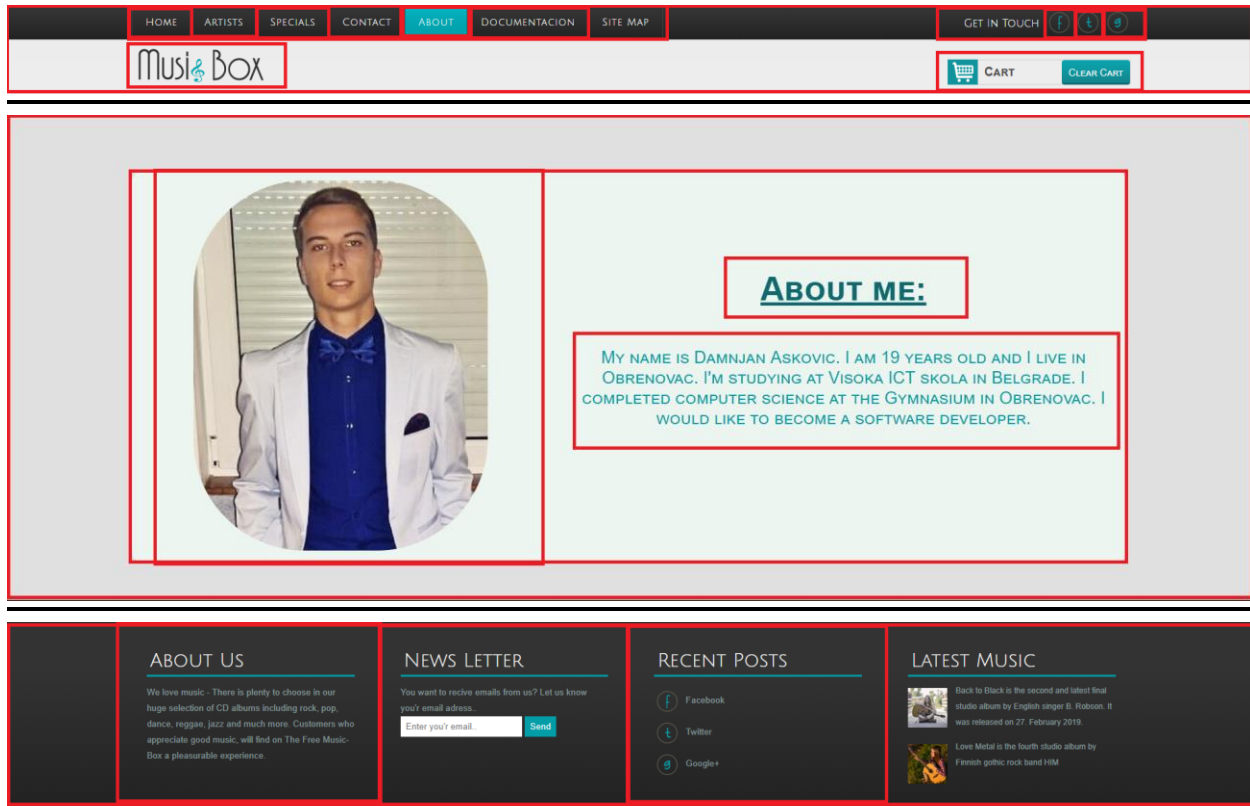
Home Artists Specials Contact About Documentacion Site Map

Get in touch f t g

Music Box

Cart Clear Cart

About me:

My name is Damnjan Askovic. I am 19 years old and I live in Obrenovac. I'm studying at Visoka ICT skola in Belgrade. I completed computer science at the Gymnasium in Obrenovac. I would like to become a software developer.

About Us

We love music - There is plenty to choose in our huge selection of CD albums including rock, pop, dance, reggae, jazz and much more. Customers who appreciate good music, will find on The Free Music-Box a pleasurable experience.

News Letter

You want to recive emails from us? Let us know you'r email adress..

Enter you'r email..

Send

Recent Posts

f Facebook

t Twitter

g Google+

Latest Music

Back to Black is the second and latest final studio album by English singer B. Robson. It was released on 27. February 2019.

Love Metal is the fourth studio album by Finnish gothic rock band HIM